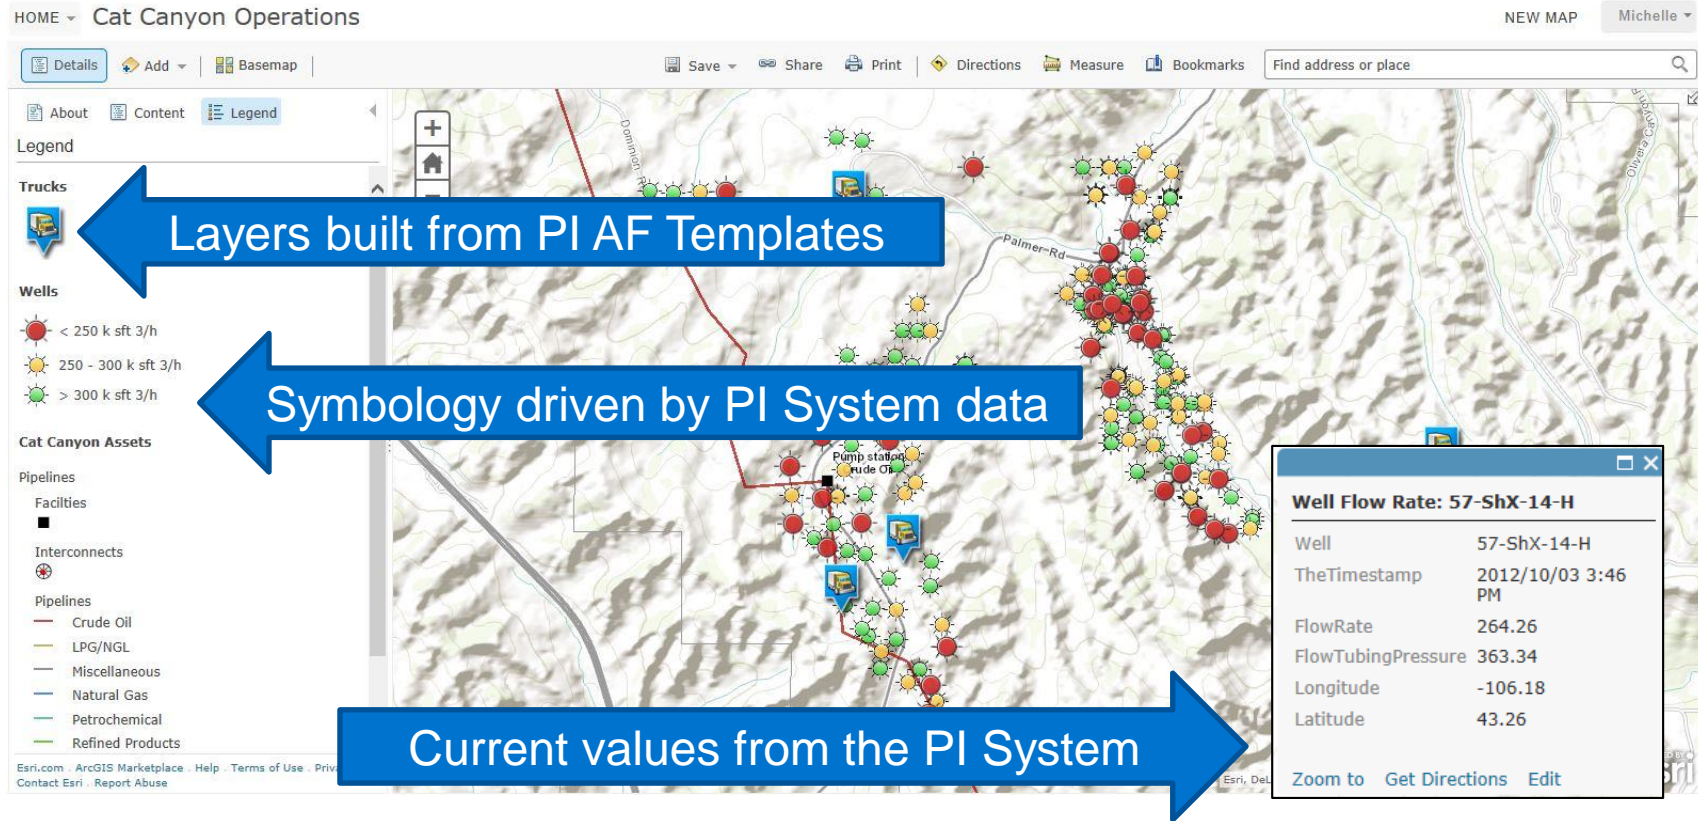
HOME Cat Canyon Operations NEW MAP Michelle

Details Add Basemap Save Share Print Directions Measure Bookmarks Find address or place

About Content Legend

Legend

Trucks

Layers built from PI AF Templates

Wells

< 250 k sft 3/h
250 - 300 k sft 3/h
> 300 k sft 3/h

Symbology driven by PI System data

Cat Canyon Assets

Pipelines

Facilties

Interconnects

Pipelines
Crude Oil
LPG/NGL
Miscellaneous
Natural Gas
Petrochemical
Refined Products

Esri.com . ArcGIS Marketplace . Help . Terms of Use . Priv
Contact Esri . Report Abuse

Current values from the PI System

Dominion
Palmer-Rd
Pump station
Crude Oi
Esri, DeL

Well Flow Rate: 57-ShX-14-H

| Well | 57-ShX-14-H |
|---|---|
| TheTimestamp | 2012/10/03 3:46 PM |
| FlowRate | 264.26 |
| FlowTubingPressure | 363.34 |
| Longitude | -106.18 |
| Latitude | 43.26 |

Zoom to Get Directions Edit